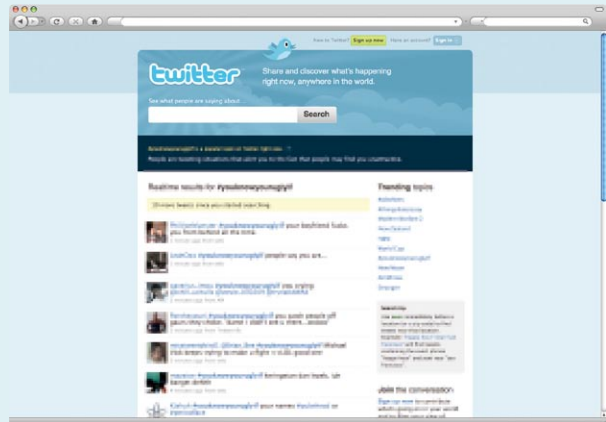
New to Twitter? Sign up now Have an account? Sign in

twitter

Share and discover what's happening right now, anywhere in the world.

See what people are saying about...

Search

Realtime results for #youknowyouugly if

Trending topics

Join the conversation